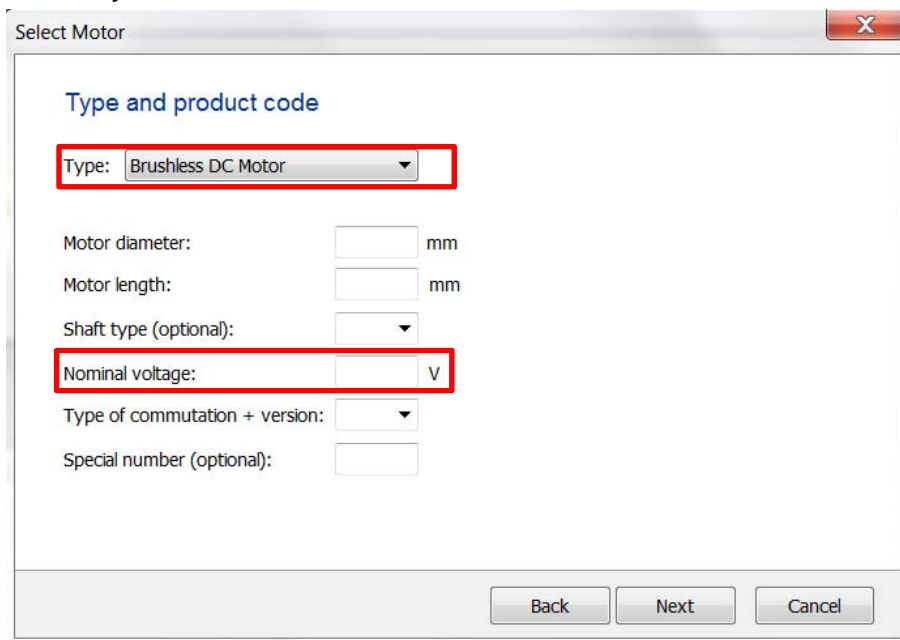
Select Motor

Type and product code

Type: Brushless DC Motor

Motor diameter: mm

Motor length: mm

Shaft type (optional):

Nominal voltage: V

Type of commutation + version:

Special number (optional):

Back Next Cancel